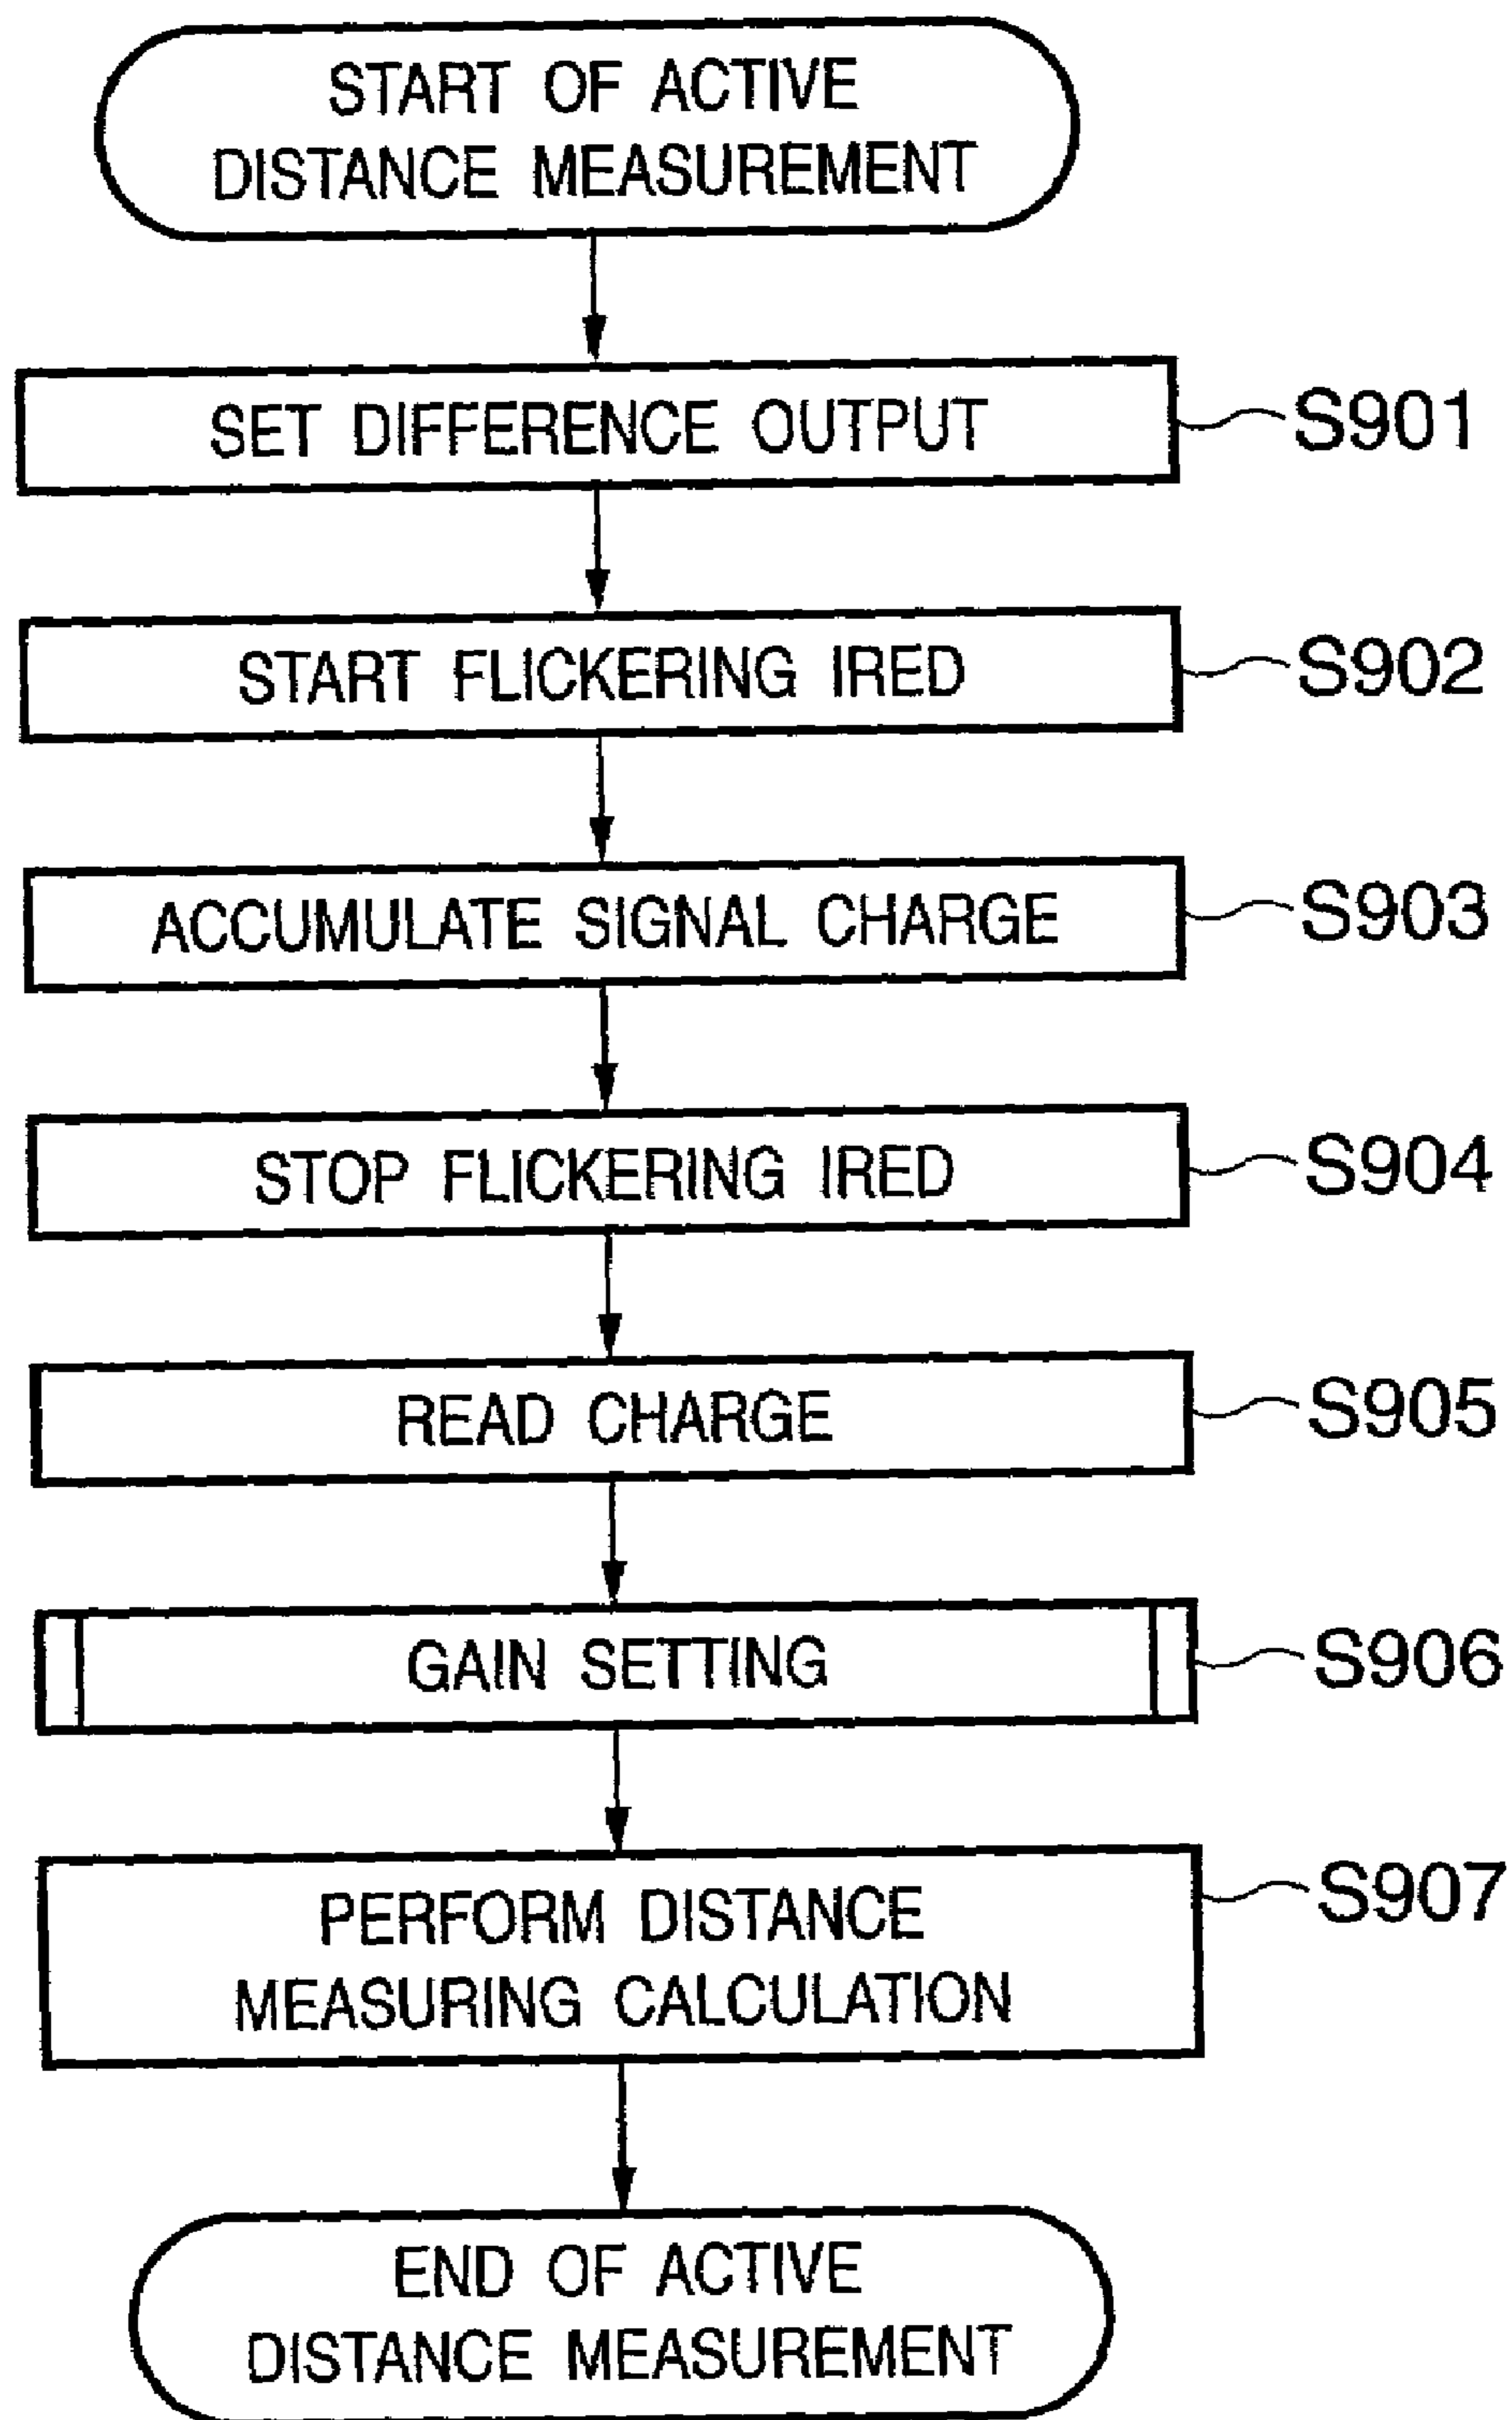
START OF ACTIVE DISTANCE MEASUREMENT

SET DIFFERENCE OUTPUT

S901

START FLICKERING IRED

S902

ACCUMULATE SIGNAL CHARGE

S903

STOP FLICKERING IRED

S904

READ CHARGE

S905

GAIN SETTING

S906

PERFORM DISTANCE MEASURING CALCULATION

S907

END OF ACTIVE DISTANCE MEASUREMENT